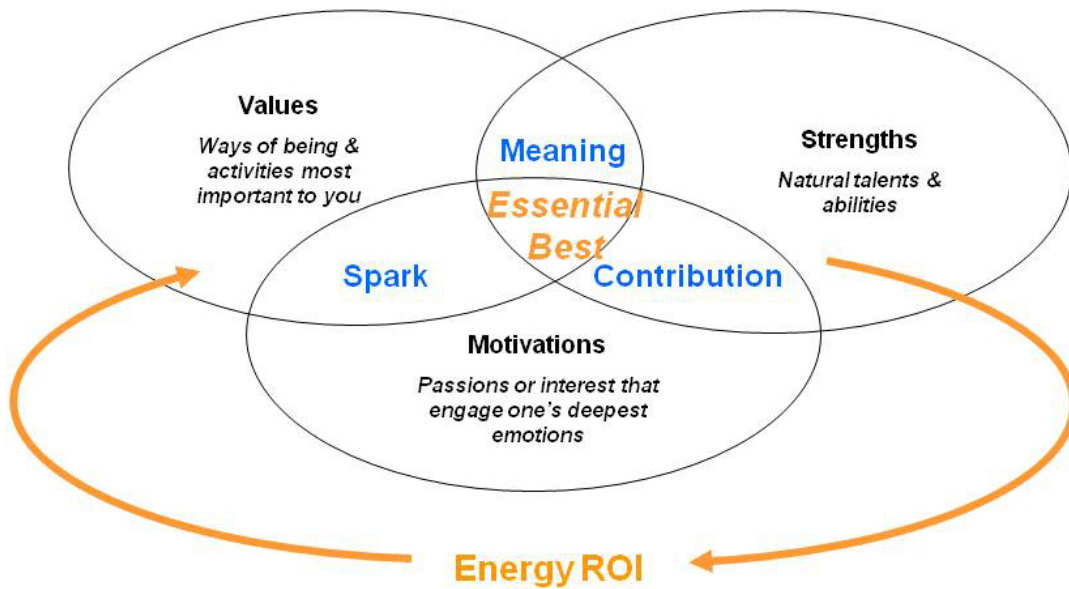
Values

Ways of being & activities most important to you

Meaning

Strengths

Natural talents & abilities

Essential Best

Spark

Contribution

Motivations

Passions or interest that engage one's deepest emotions

Energy ROI